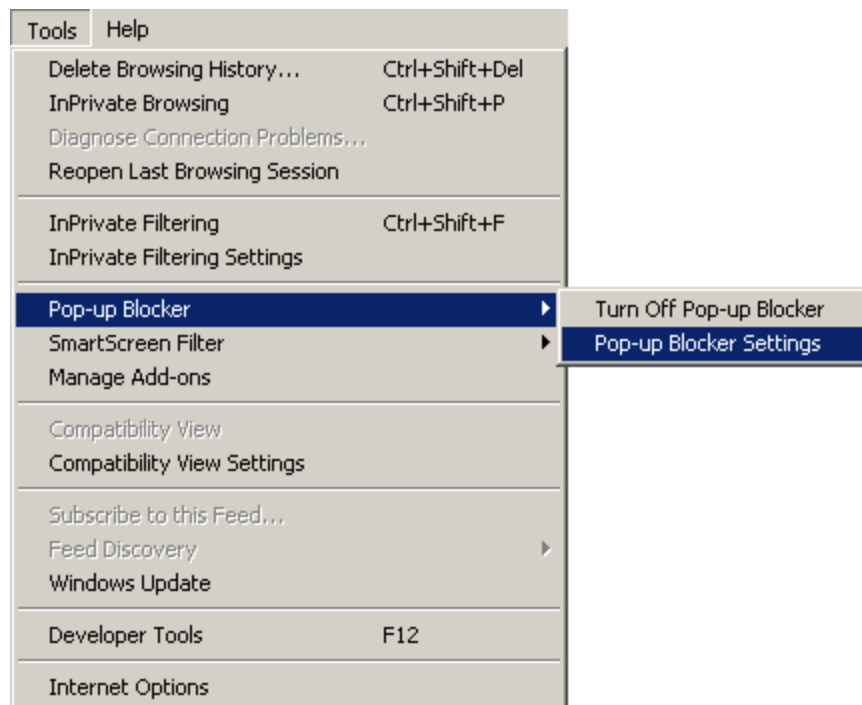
Tools Help

Delete Browsing History... Ctrl+Shift+Del
InPrivate Browsing Ctrl+Shift+P
Diagnose Connection Problems...
Reopen Last Browsing Session

InPrivate Filtering Ctrl+Shift+F
InPrivate Filtering Settings

Pop-up Blocker
SmartScreen Filter
Manage Add-ons

Turn Off Pop-up Blocker
Pop-up Blocker Settings

Compatibility View
Compatibility View Settings

Subscribe to this Feed...
Feed Discovery
Windows Update

Developer Tools F12

Internet Options